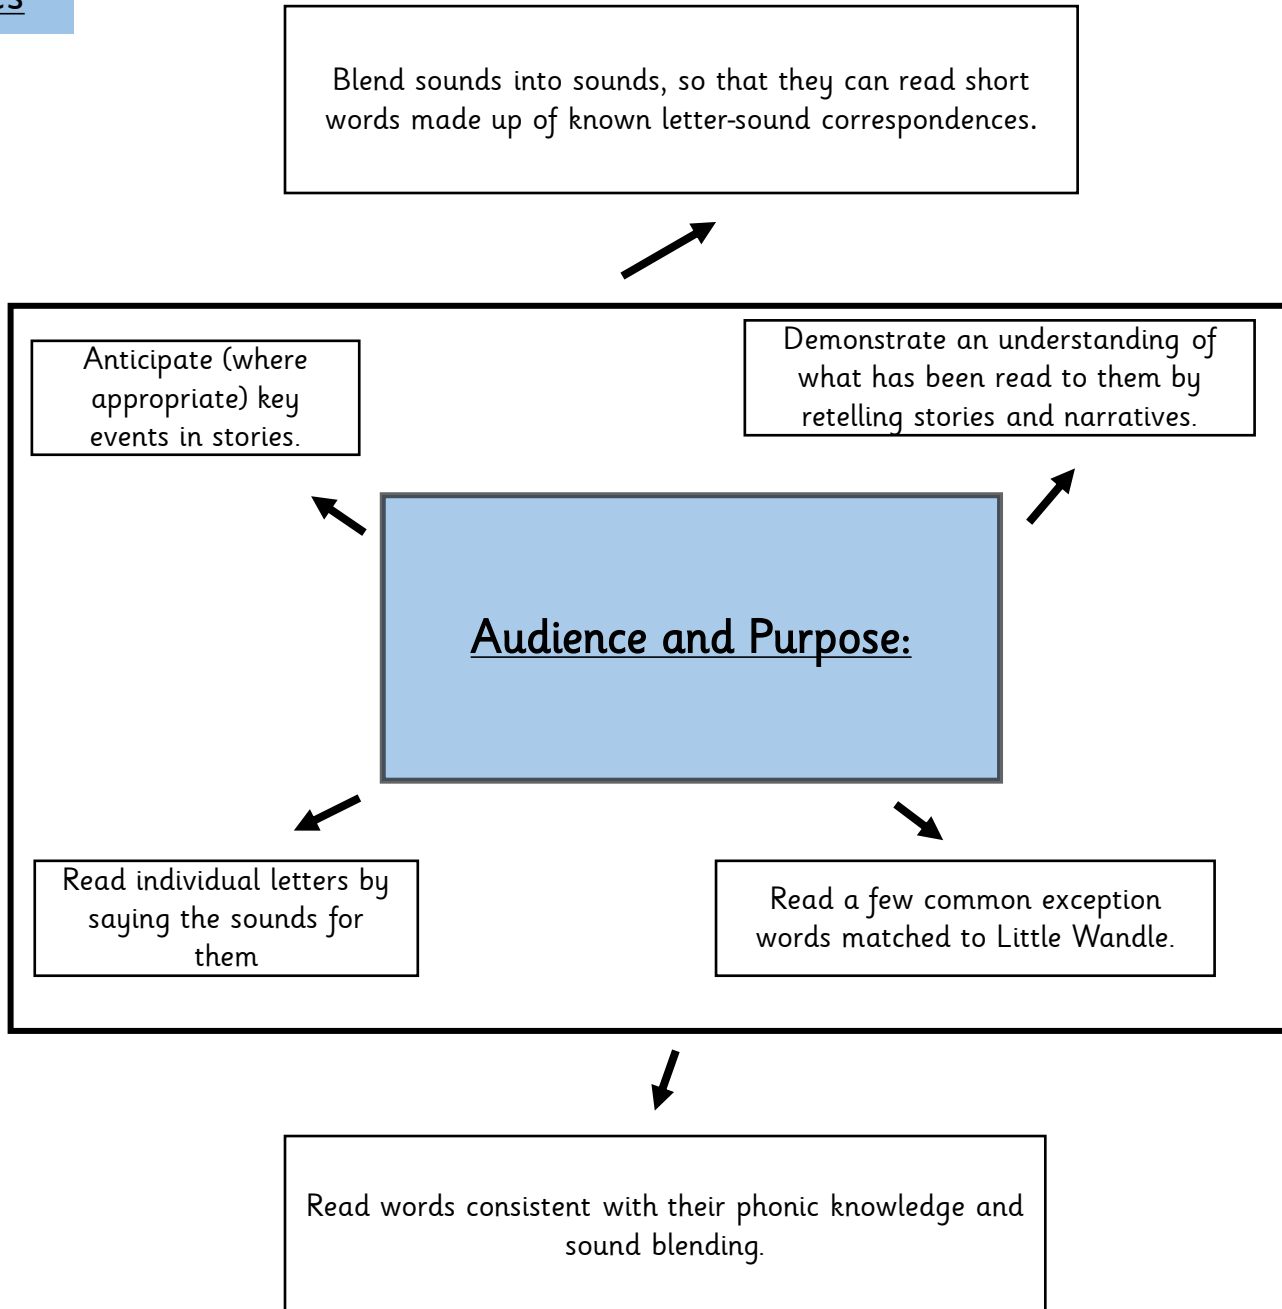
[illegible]es

Blend sounds into sounds, so that they can read short words made up of known letter-sound correspondences.

Anticipate (where appropriate) key events in stories.

Demonstrate an understanding of what has been read to them by retelling stories and narratives.

Audience and Purpose:

Read individual letters by saying the sounds for them

Read a few common exception words matched to Little Wandle.

Read words consistent with their phonic knowledge and sound blending.